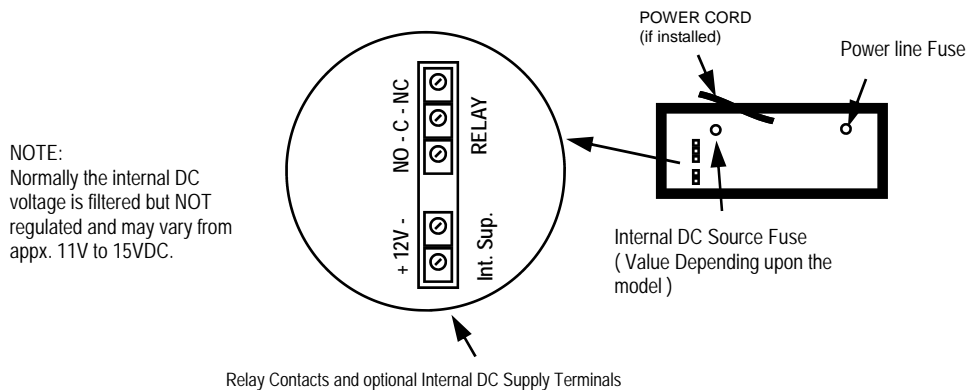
NOTE:
Normally the internal DC voltage is filtered but NOT regulated and may vary from appx. 11V to 15VDC.

NO - C - NC

RELAY

+ 12V -

Int. Sup.

POWER CORD
(if installed)

Power line Fuse

Internal DC Source Fuse
( Value Depending upon the model )

Relay Contacts and optional Internal DC Supply Terminals